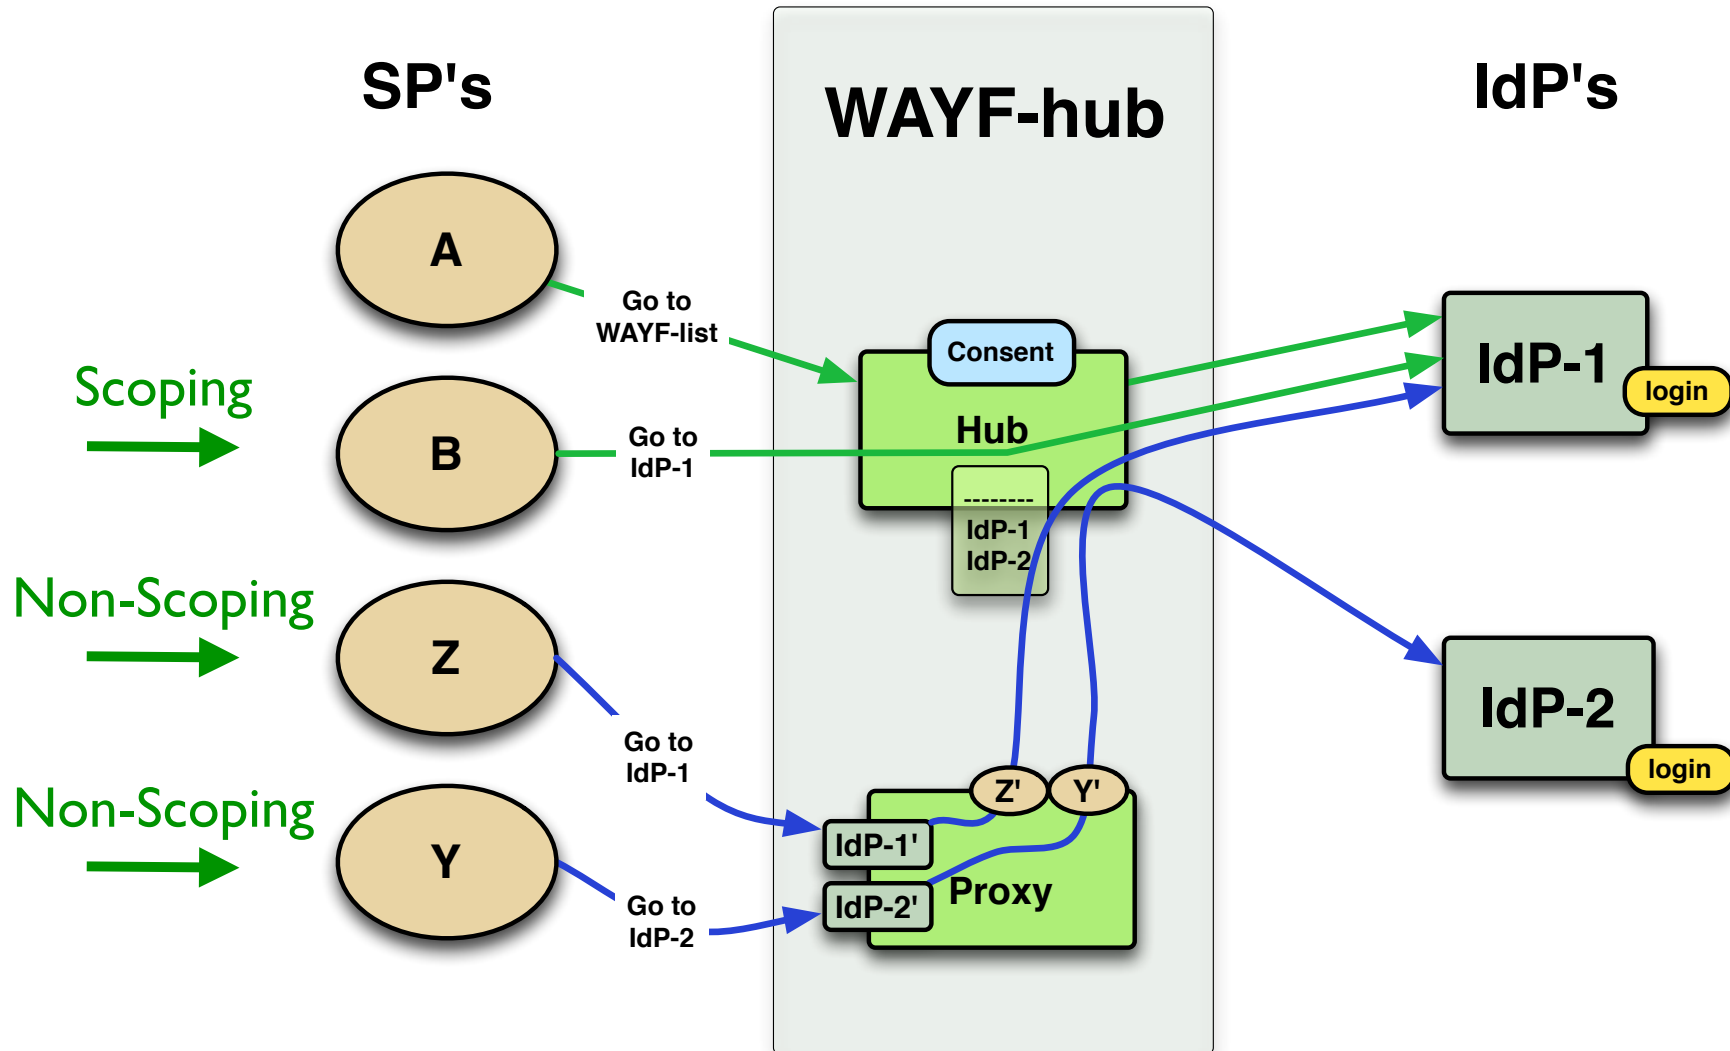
SP's

WAYF-hub

IdP's

A

Go to WAYF-list

Scoping

B

Go to IdP-1

Consent

Hub

--------
IdP-1
IdP-2

IdP-1

login

IdP-2

login

Non-Scoping

Z

Go to IdP-1

Non-Scoping

Y

Go to IdP-2

Z'

Y'

IdP-1'

IdP-2'

Proxy